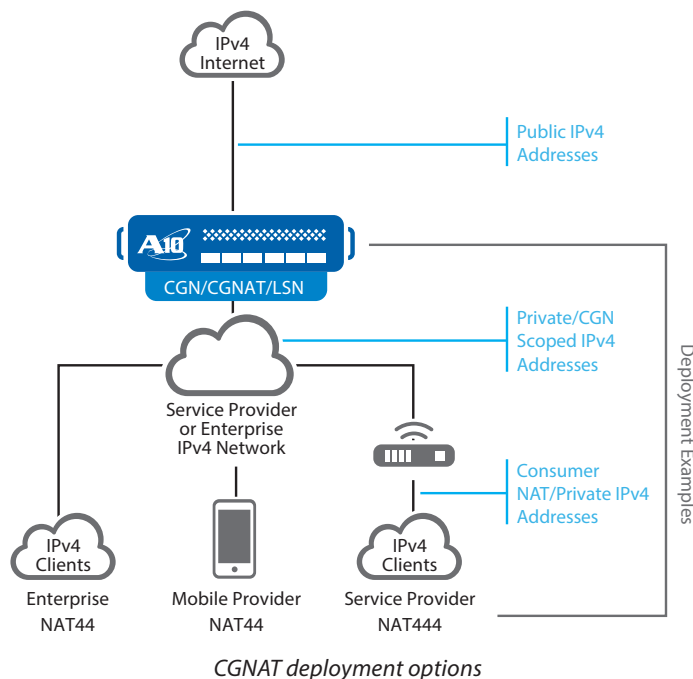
IPv4
Internet

Public IPv4
Addresses

A10

CGN/CGNAT/LSN

Private/CGN
Scoped IPv4
Addresses

Service Provider
or Enterprise
IPv4 Network

Deployment Examples

Consumer
NAT/Private IPv4
Addresses

IPv4
Clients

IPv4
Clients

Enterprise
NAT44

Mobile Provider
NAT44

Service Provider
NAT444

CGNAT deployment options